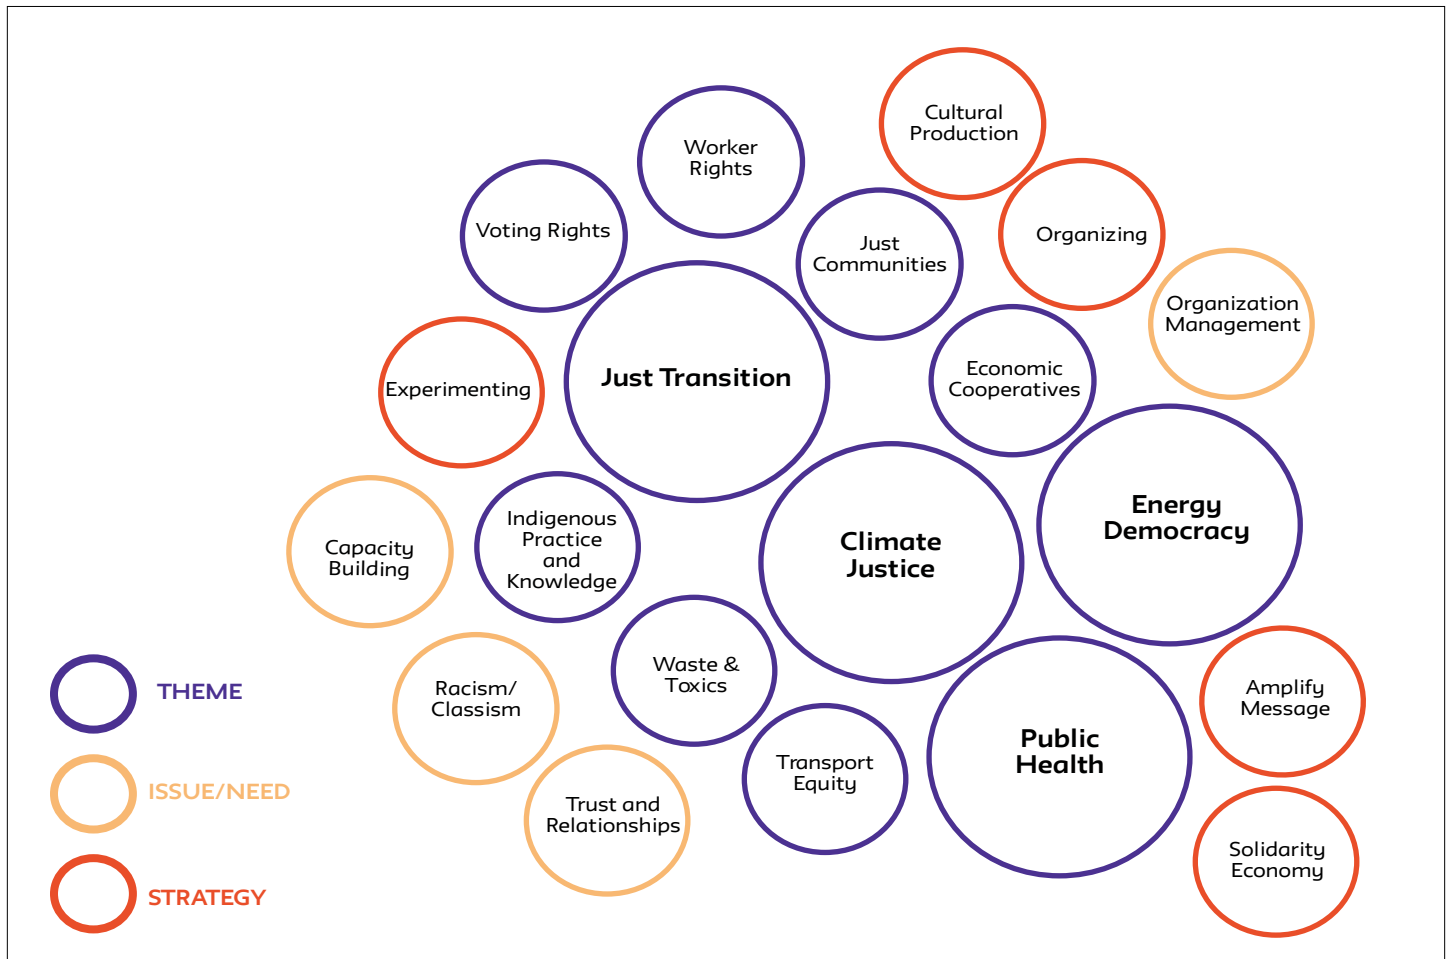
Worker Rights

Cultural Production

Voting Rights

Just Communities

Organizing

Organization Management

Experimenting

Just Transition

Economic Cooperatives

Energy Democracy

Capacity Building

Indigenous Practice and Knowledge

Climate Justice

Waste & Toxics

Racism/ Classism

Public Health

Amplify Message

Transport Equity

Trust and Relationships

Solidarity Economy

THEME

ISSUE/NEED

STRATEGY